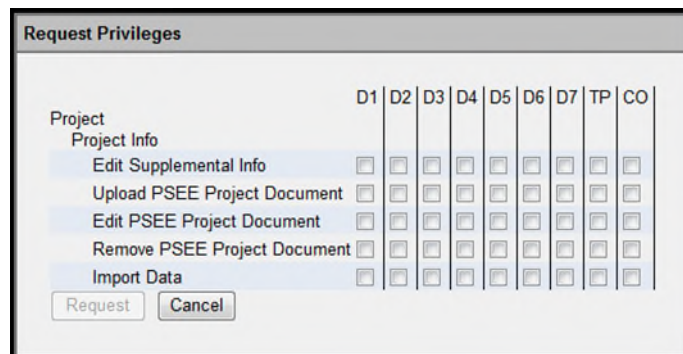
Request Privileges

| | D1 | D2 | D3 | D4 | D5 | D6 | D7 | TP | CO |
|---|---|---|---|---|---|---|---|---|---|
| Project | | | | | | | | | |
| Project Info | | | | | | | | | |
| Edit Supplemental Info | | | | | | | | | |
| Upload PSEE Project Document | | | | | | | | | |
| Edit PSEE Project Document | | | | | | | | | |
| Remove PSEE Project Document | | | | | | | | | |
| Import Data | | | | | | | | | |

Request Cancel